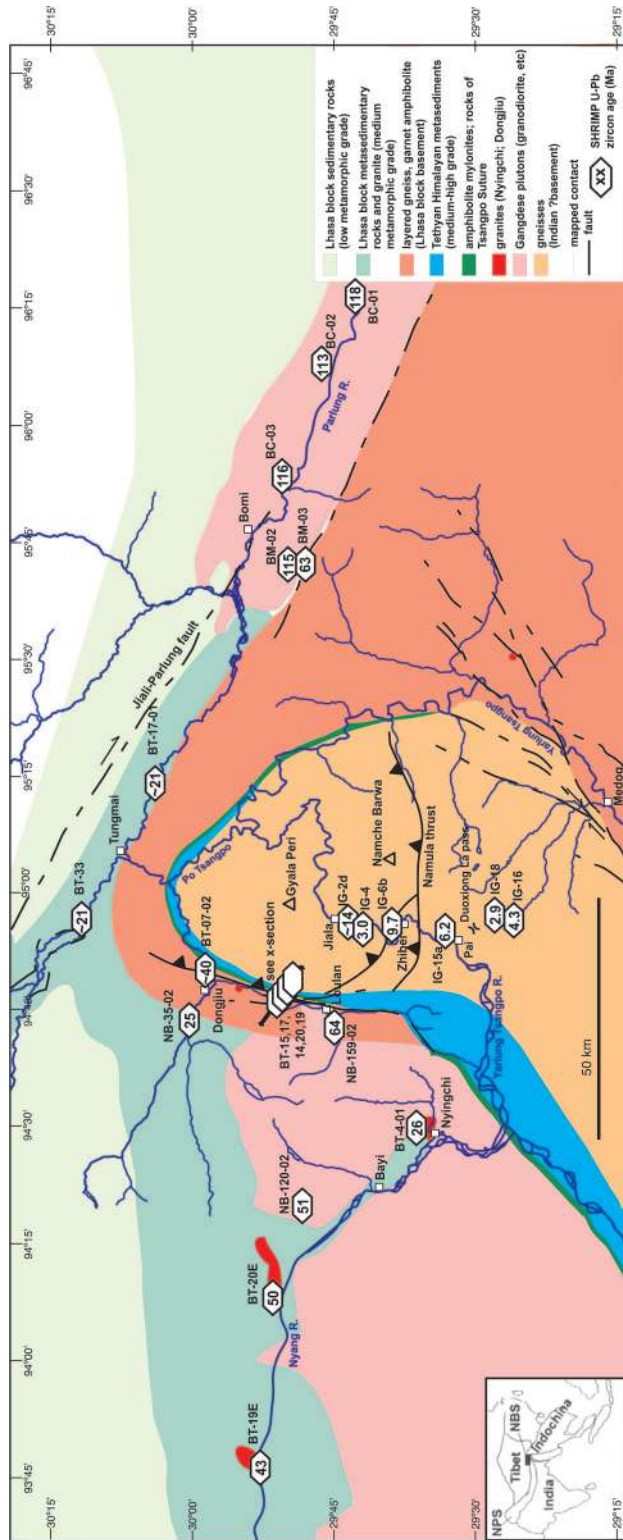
30°15'
30°00'
29°45'
29°30'
29°15'
93°45'
94°00'
94°15'
94°30'
94°45'
95°00'
95°15'
95°30'
95°45'
96°00'
96°15'
96°30'
96°45'

Lhasa block sedimentary rocks (low metamorphic grade)
Lhasa block metasedimentary rocks and granite (medium metamorphic grade)
layered gneiss, garnet amphibolite (Lhasa block basement)
Tethyan Himalayan metasediments (medium-high grade)
amphibolite mylonites; rocks of Tsangpo Suture
granites (Nyingchi; Dongjiu)
Gangdese plutons (granodiorite, etc)
gneisses (Indian ?basement)
mapped contact
fault
XX SHRIMP U-Pb zircon age (Ma)

Jiali-Parlung fault
BT-17-01
~21
BT-33
~21
Tungmai
Bomi
BM-02
115
63
BM-03
BC-03
116
113
BC-02
118
BC-01
Parlung R.
Po Tsangpo
Yarlung Tsangpo
Gyala Peri
Namche Barwa
Namula thrust
Jiala
IG-2d
~14
IG-4
3.0
IG-6b
9.7
Zhibei
Duoxiong La pass
IG-15a
6.2
Pai
2.9
IG-18
4.3
IG-16
Medog
BT-07-02
~40
see x-section
Dongjiu
NB-35-02
25
BT-15,17, 14,20,19
Lulan
64
NB-159-02
Yarlung Tsangpo R.
50 km
NB-120-02
51
Bayi
BT-4-01
26
Nyingchi
BT-20E
50
Nyang R.
BT-19E
43
NPS
NBS
Tibet
Indochina
India